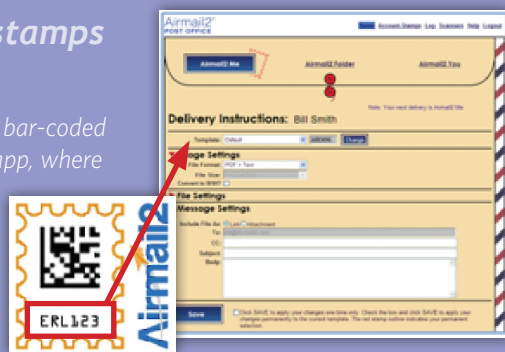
stamps

bar-coded
pp, where

Airmail2
POST OFFICE

Account Stamps Log Scanners Help Logout

Airmail2 Me

Airmail2 Folder

Airmail2 You

Note: Your next delivery is Airmail2 Me

Delivery Instructions: Bill Smith

Template: Default

Change

age Settings

File Format: PDF + Text

File Size:

Convert to B/W?

File Settings

Message Settings

Include File As: Link Attachment

To:

CC:

Subject:

Body:

Save

Click SAVE to apply your changes one time only. Check the box and click SAVE to apply your changes permanently to the current template. The red stamp outline indicates your permanent selection.

ERL123

Airmail2